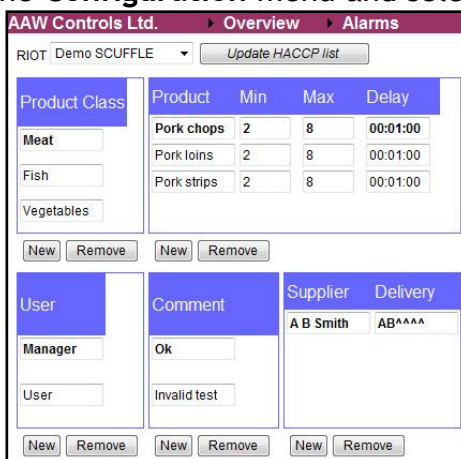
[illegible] Configuration menu and sele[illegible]

AAW Controls Ltd. ▸ Overview ▸ Alarms

RIOT Demo SCUFFLE ▾ Update HACCP list

Product Class

Meat

Fish

Vegetables

| Product | Min | Max | Delay |
|---|---|---|---|
| Pork chops | 2 | 8 | 00:01:00 |
| Pork loins | 2 | 8 | 00:01:00 |
| Pork strips | 2 | 8 | 00:01:00 |

New Remove

New Remove

User

Manager

User

Comment

Ok

Invalid test

| Supplier | Delivery |
|---|---|
| A B Smith | AB^^^^ |

New Remove

New Remove

New Remove